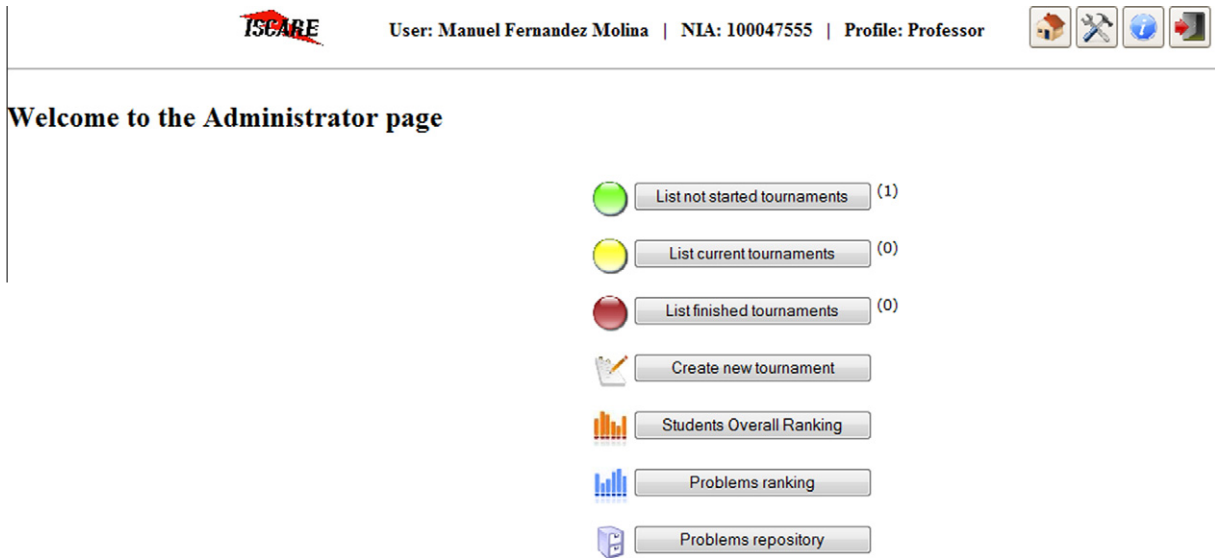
ISCARE

User: Manuel Fernandez Molina | NIA: 100047555 | Profile: Professor

Welcome to the Administrator page

List not started tournaments (1)

List current tournaments (0)

List finished tournaments (0)

Create new tournament

Students Overall Ranking

Problems ranking

Problems repository